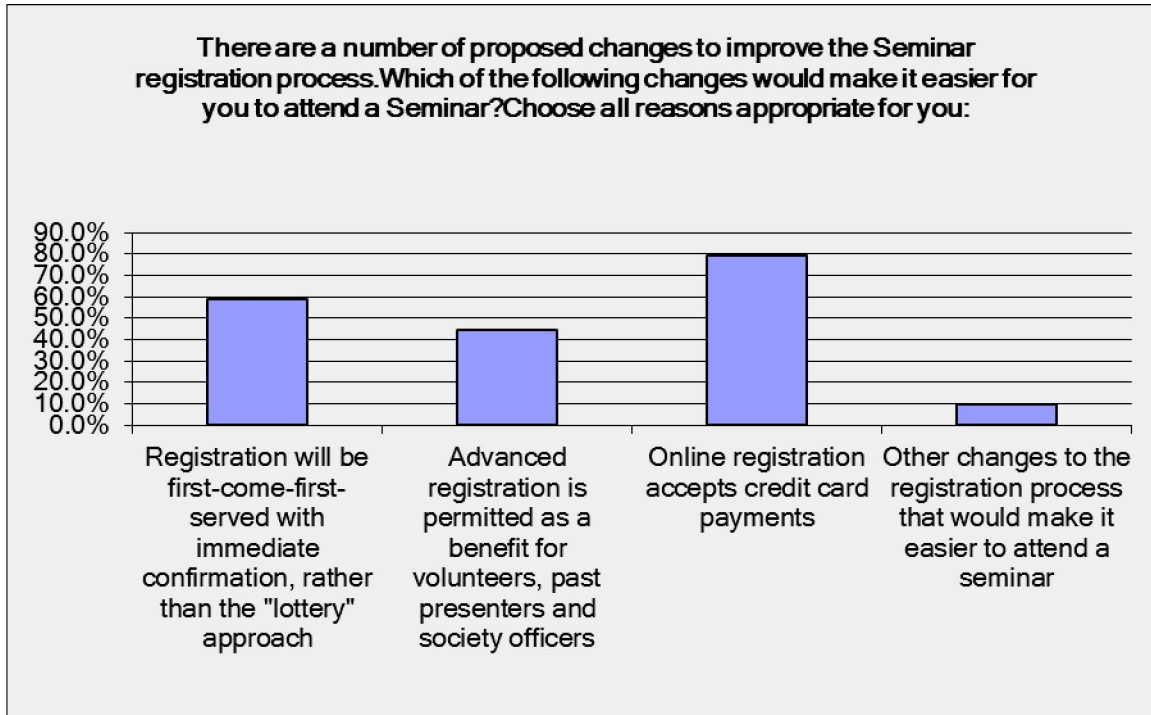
There are a number of proposed changes to improve the Seminar registration process.Which of the following changes would make it easier for you to attend a Seminar?Choose all reasons appropriate for you:

90.0%
80.0%
70.0%
60.0%
50.0%
40.0%
30.0%
20.0%
10.0%
0.0%

Registration will be first-come-first-served with immediate confirmation, rather than the "lottery" approach

Advanced registration is permitted as a benefit for volunteers, past presenters and society officers

Online registration accepts credit card payments

Other changes to the registration process that would make it easier to attend a seminar